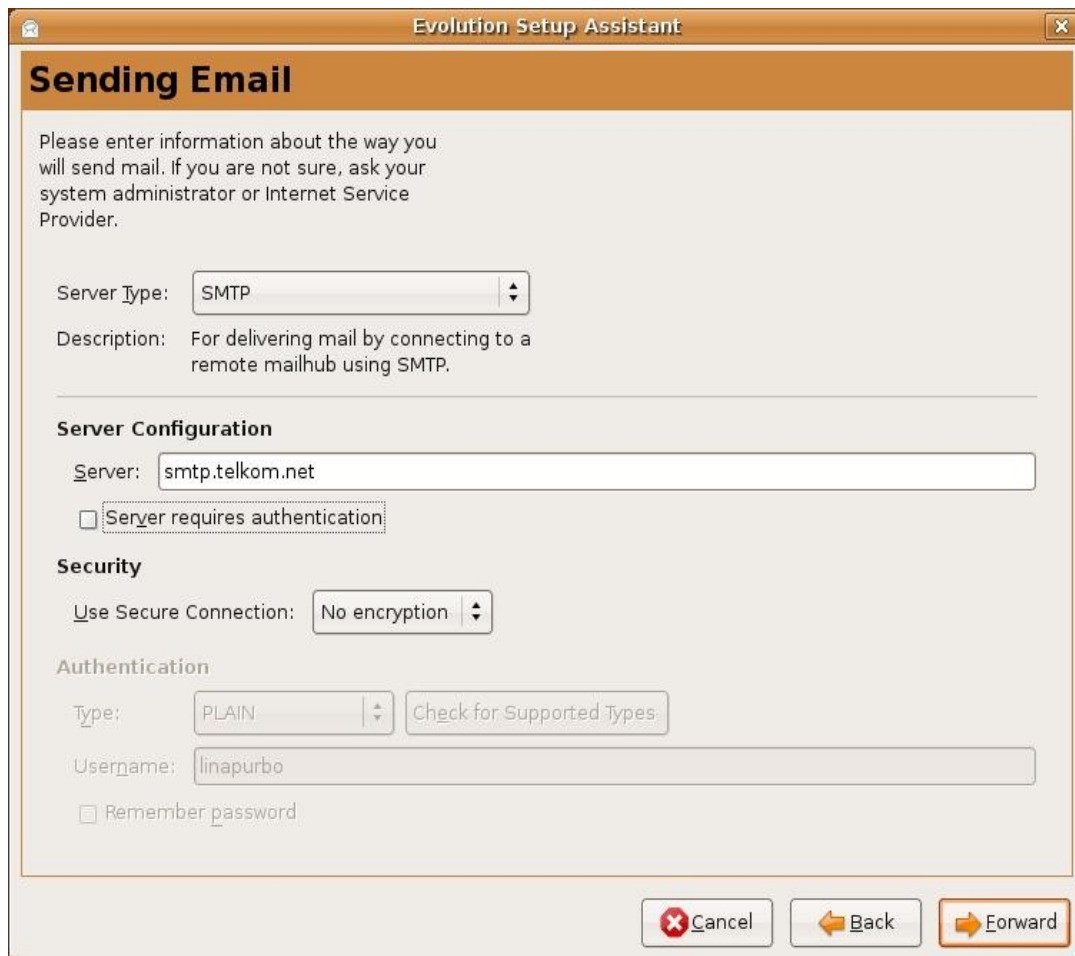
Evolution Setup Assistant

Sending Email

Please enter information about the way you will send mail. If you are not sure, ask your system administrator or Internet Service Provider.

Server Type: SMTP

Description: For delivering mail by connecting to a remote mailhub using SMTP.

Server Configuration

Server: smtp.telkom.net

Server requires authentication

Security

Use Secure Connection: No encryption

Authentication

Type: PLAIN Check for Supported Types

Username: linapurbo

Remember password

Cancel Back Forward